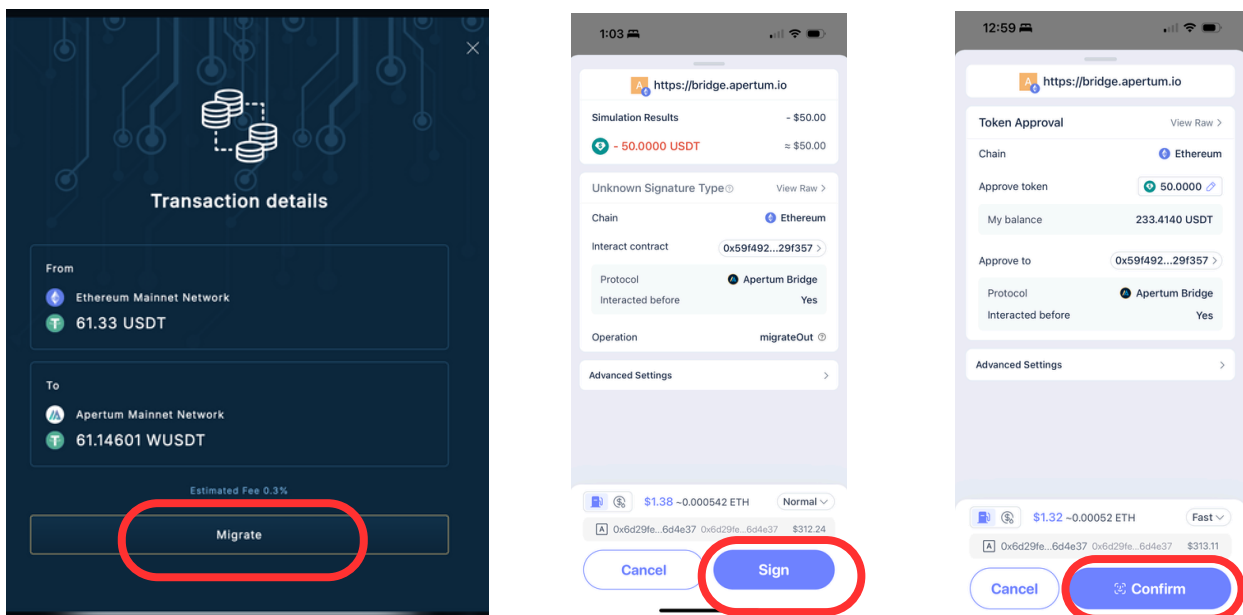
Transaction details

From

Ethereum Mainnet Network

61.33 USDT

To

Apertum Mainnet Network

61.14601 WUSDT

Estimated Fee 0.3%

Migrate

1:03

https://bridge.apertum.io

Simulation Results - $50.00

- 50.0000 USDT ≈ $50.00

Unknown Signature Type View Raw >

Chain Ethereum

Interact contract 0x59f492...29f357 >

Protocol Apertum Bridge

Interacted before Yes

Operation migrateOut

Advanced Settings >

$1.38 ~0.000542 ETH Normal

A 0x6d29fe...6d4e37 0x6d29fe...6d4e37 $312.24

Cancel Sign

12:59

https://bridge.apertum.io

Token Approval View Raw >

Chain Ethereum

Approve token 50.0000

My balance 233.4140 USDT

Approve to 0x59f492...29f357 >

Protocol Apertum Bridge

Interacted before Yes

Advanced Settings >

$1.32 ~0.00052 ETH Fast

A 0x6d29fe...6d4e37 0x6d29fe...6d4e37 $313.11

Cancel Confirm